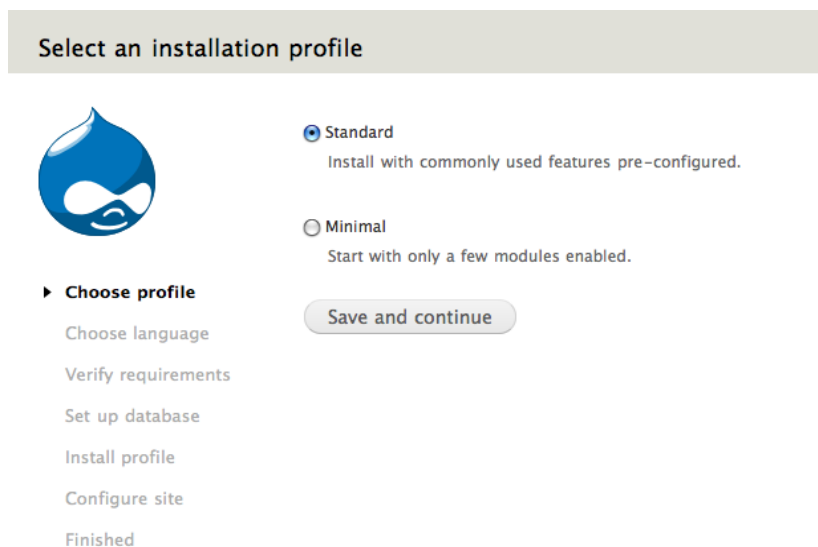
Select an installation profile

Choose profile
Choose language
Verify requirements
Set up database
Install profile
Configure site
Finished

Standard
Install with commonly used features pre-configured.

Minimal
Start with only a few modules enabled.

Save and continue